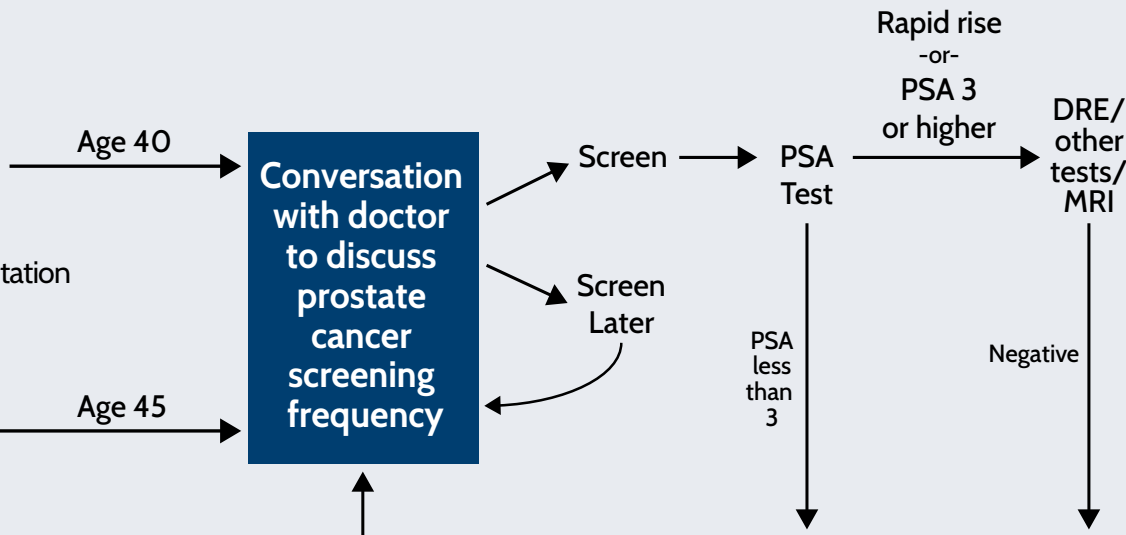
Age 40

tation

Age 45

Conversation with doctor to discuss prostate cancer screening frequency

Screen

Screen Later

PSA Test

PSA less than 3

Rapid rise
-or-
PSA 3 or higher

DRE/ other tests/ MRI

Negative